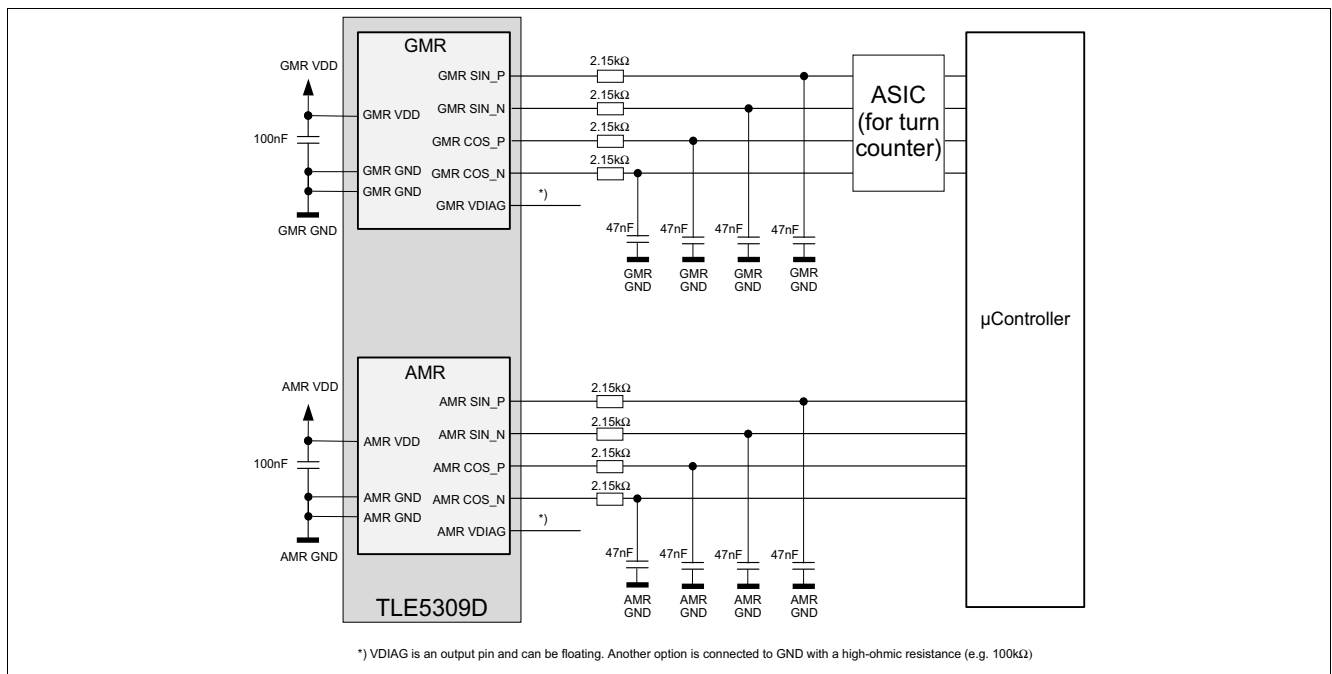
GMR VDD

100nF

GMR GND

GMR

GMR VDD

GMR GND

GMR GND

GMR SIN_P

GMR SIN_N

GMR COS_P

GMR COS_N

GMR VDIAG

*)

2.15kΩ

2.15kΩ

2.15kΩ

2.15kΩ

47nF

47nF

47nF

47nF

GMR GND

GMR GND

GMR GND

GMR GND

ASIC (for turn counter)

µController

AMR VDD

100nF

AMR GND

AMR

AMR VDD

AMR GND

AMR GND

AMR SIN_P

AMR SIN_N

AMR COS_P

AMR COS_N

AMR VDIAG

*)

2.15kΩ

2.15kΩ

2.15kΩ

2.15kΩ

47nF

47nF

47nF

47nF

AMR GND

AMR GND

AMR GND

AMR GND

TLE5309D

*) VDIAG is an output pin and can be floating. Another option is connected to GND with a high-ohmic resistance (e.g. 100kΩ)